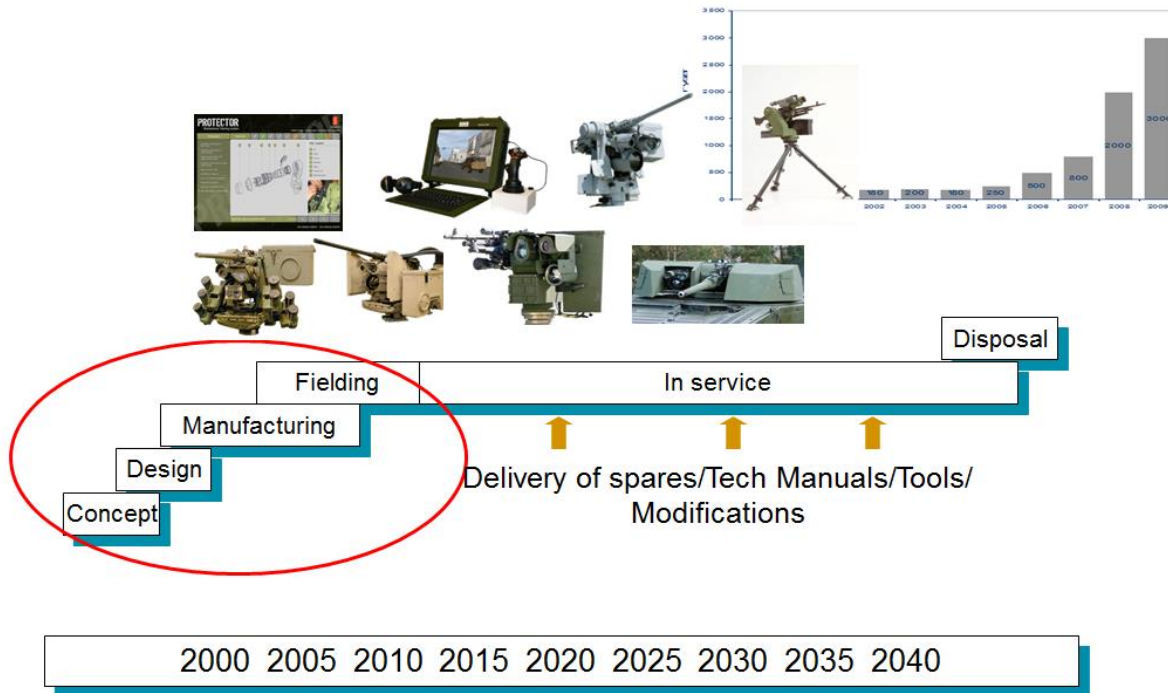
PROTECTOR

3 500
3 000
2 500
2 000
1 500
1 000
500
0

160 200 160 250 500 800 2000 3000

2002 2003 2004 2005 2006 2007 2008 2009

Disposal

Fielding

In service

Manufacturing

Design

Concept

Delivery of spares/Tech Manuals/Tools/ Modifications

2000 2005 2010 2015 2020 2025 2030 2035 2040